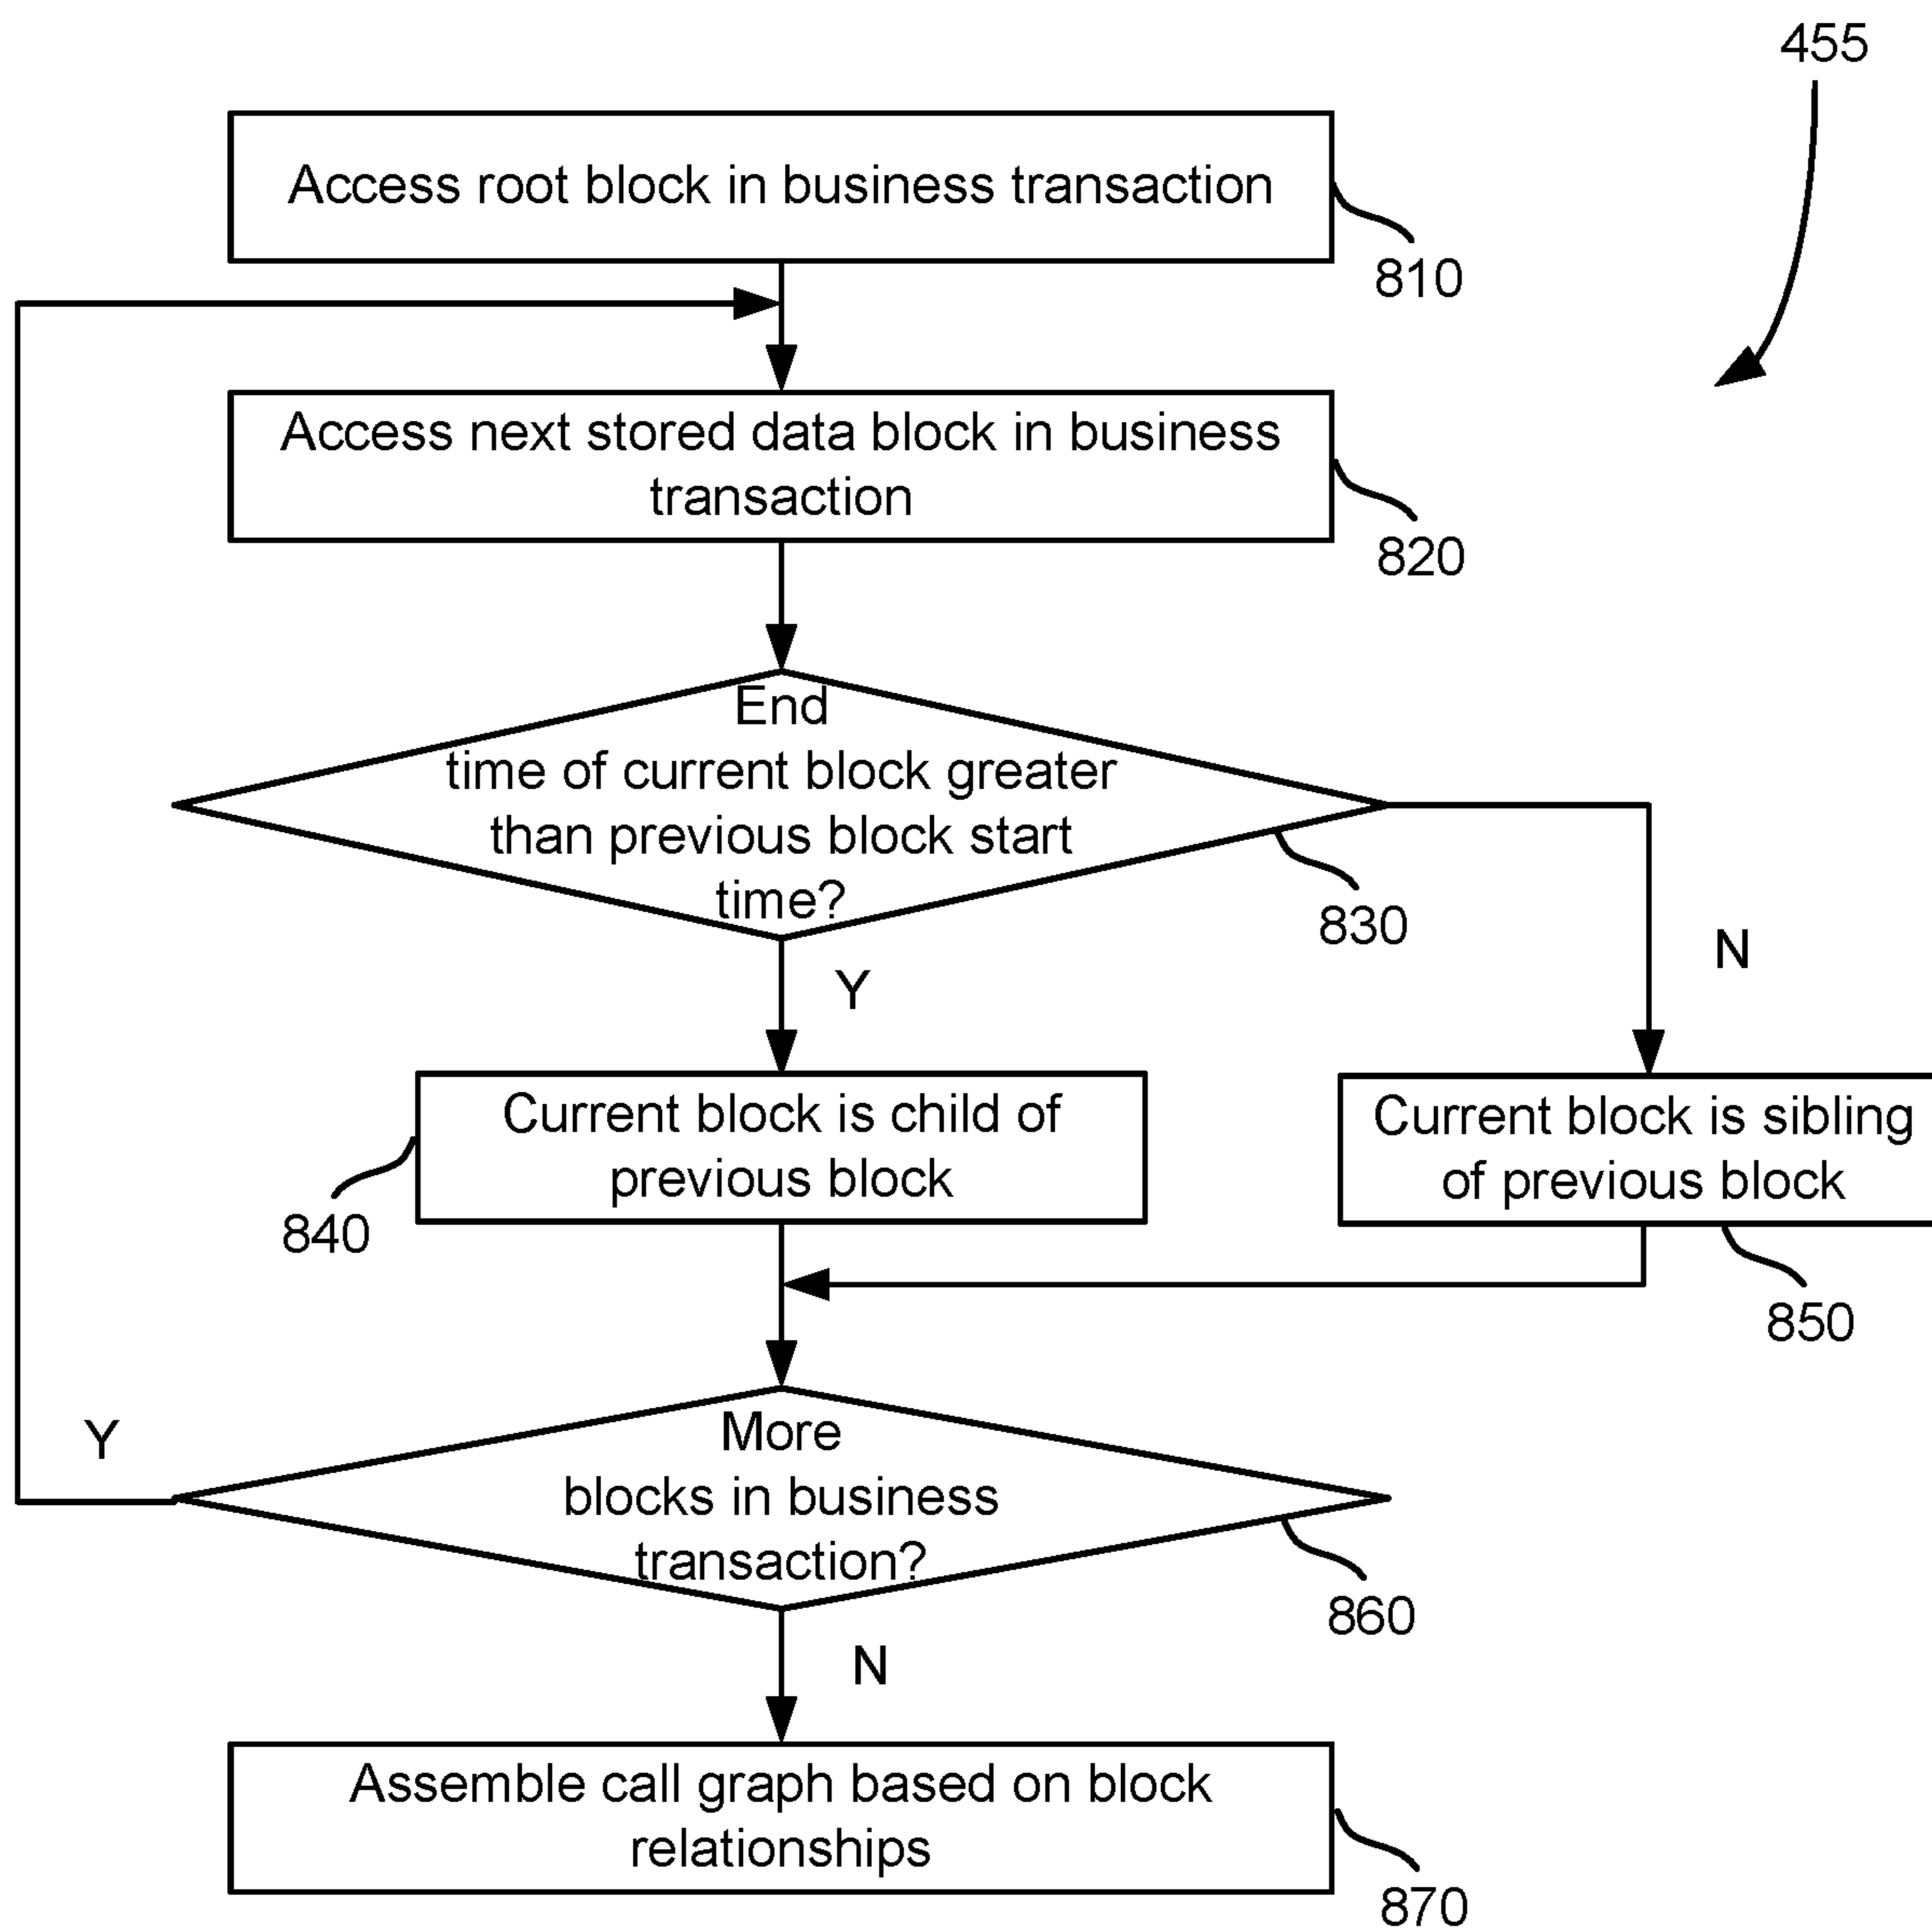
455

Access root block in business transaction

810

Access next stored data block in business transaction

820

End time of current block greater than previous block start time?

830

N

Y

Current block is child of previous block

840

Current block is sibling of previous block

850

Y

More blocks in business transaction?

860

N

Assemble call graph based on block relationships

870